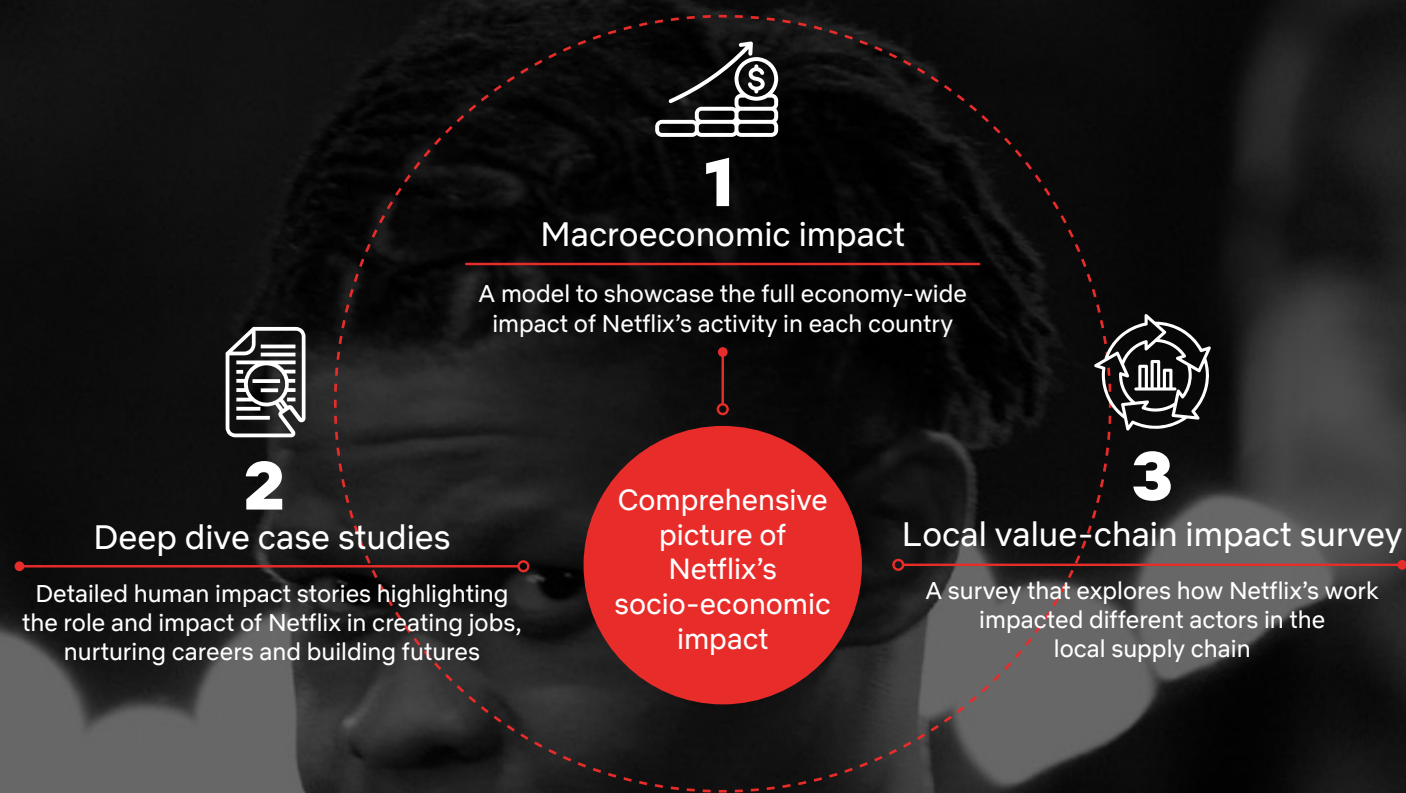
1
Macroeconomic impact

A model to showcase the full economy-wide impact of Netflix's activity in each country

2
Deep dive case studies

Detailed human impact stories highlighting the role and impact of Netflix in creating jobs, nurturing careers and building futures

Comprehensive picture of Netflix's socio-economic impact

3
Local value-chain impact survey

A survey that explores how Netflix's work impacted different actors in the local supply chain